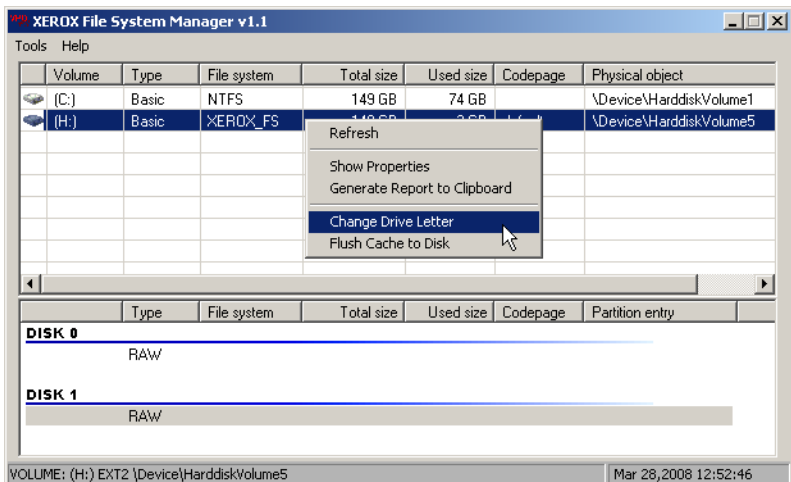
XEROX File System Manager v1.1

Tools Help

| Volume | Type | File system | Total size | Used size | Codepage | Physical object |
|---|---|---|---|---|---|---|
| (C:) | Basic | NTFS | 149 GB | 74 GB | | \Device\HarddiskVolume1 |
| (H:) | Basic | XEROX_FS | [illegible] | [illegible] | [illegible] | \Device\HarddiskVolume5 |

Refresh
Show Properties
Generate Report to Clipboard
Change Drive Letter
Flush Cache to Disk

| | Type | File system | Total size | Used size | Codepage | Partition entry |
|---|---|---|---|---|---|---|

DISK 0
RAW

DISK 1
RAW

VOLUME: (H:) EXT2 \Device\HarddiskVolume5
Mar 28,2008 12:52:46